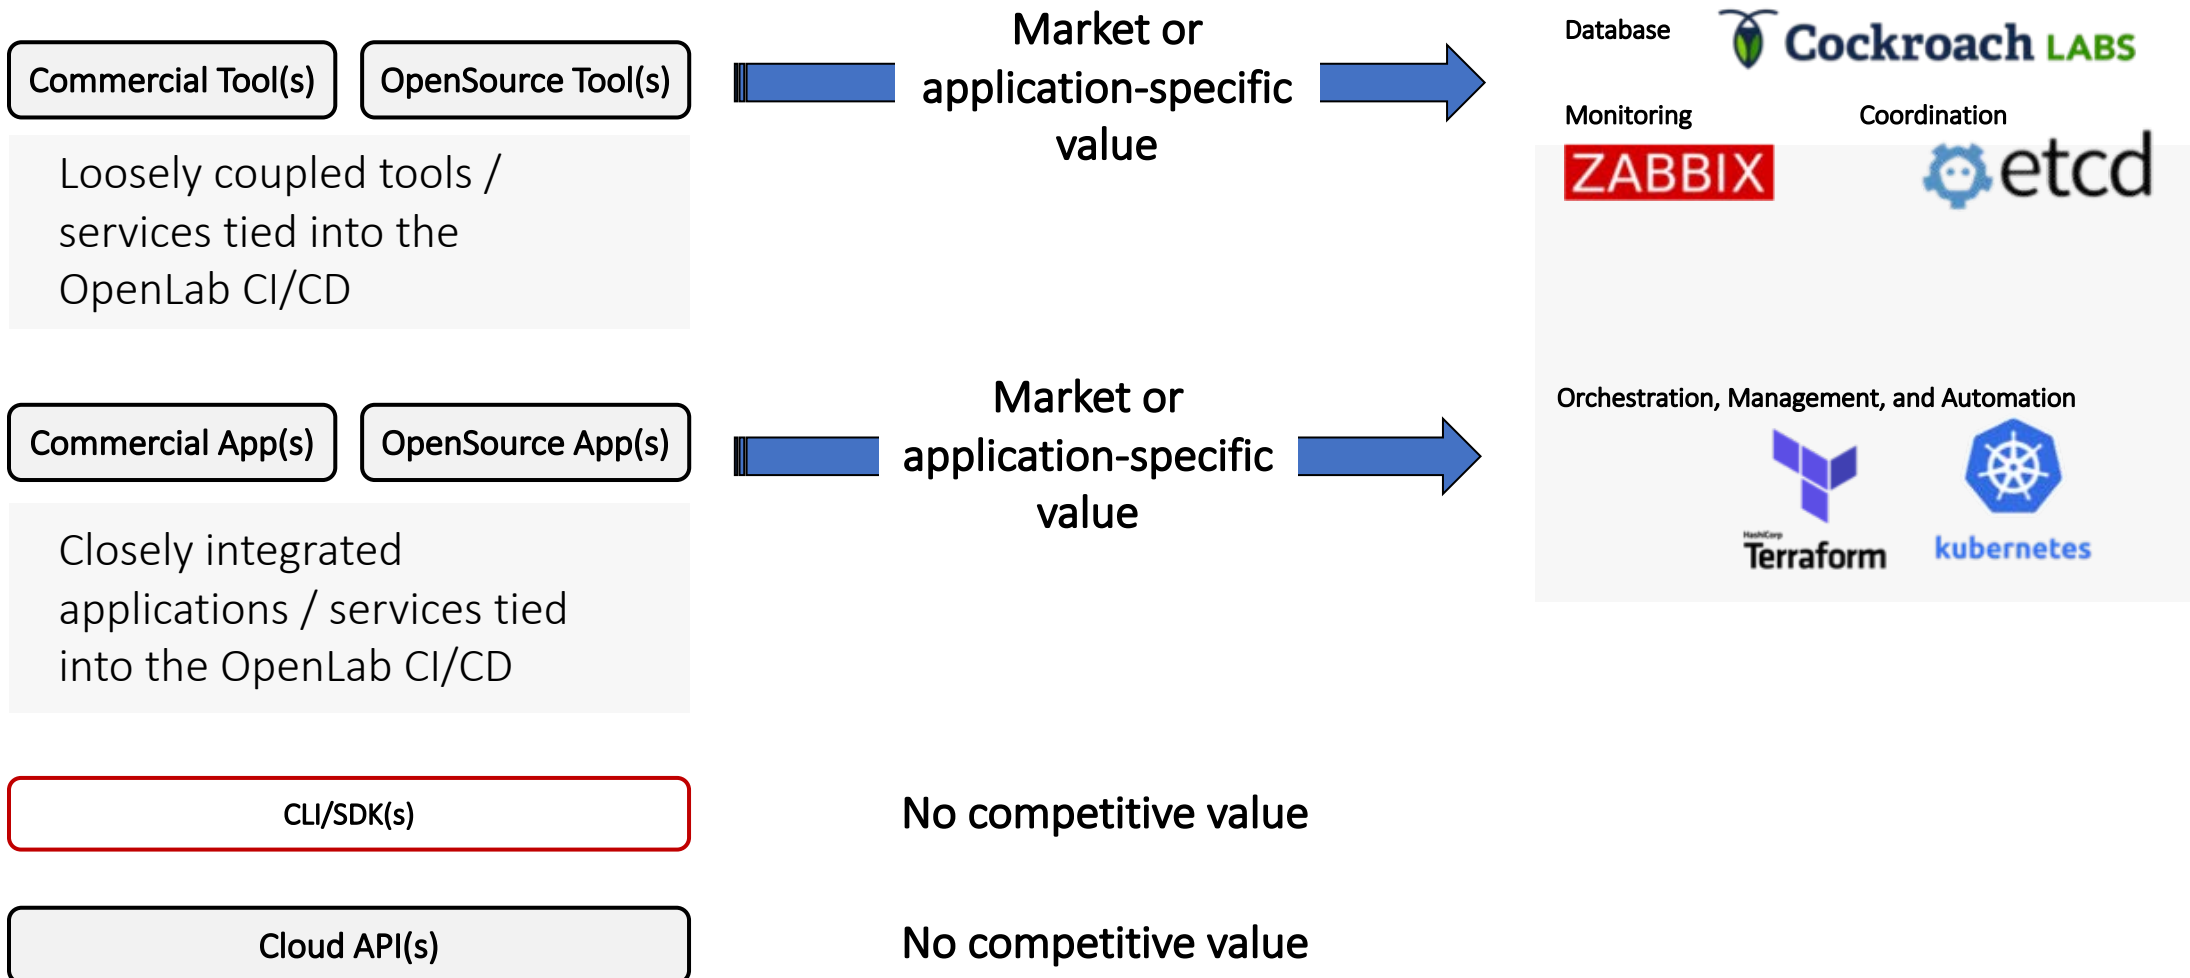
Commercial Tool(s)

OpenSource Tool(s)

Loosely coupled tools / services tied into the OpenLab CI/CD

Market or application-specific value

Database

Cockroach LABS

Monitoring

Coordination

ZABBIX

etcd

Commercial App(s)

OpenSource App(s)

Closely integrated applications / services tied into the OpenLab CI/CD

Market or application-specific value

Orchestration, Management, and Automation

HashiCorp Terraform

kubernetes

CLI/SDK(s)

No competitive value

Cloud API(s)

No competitive value